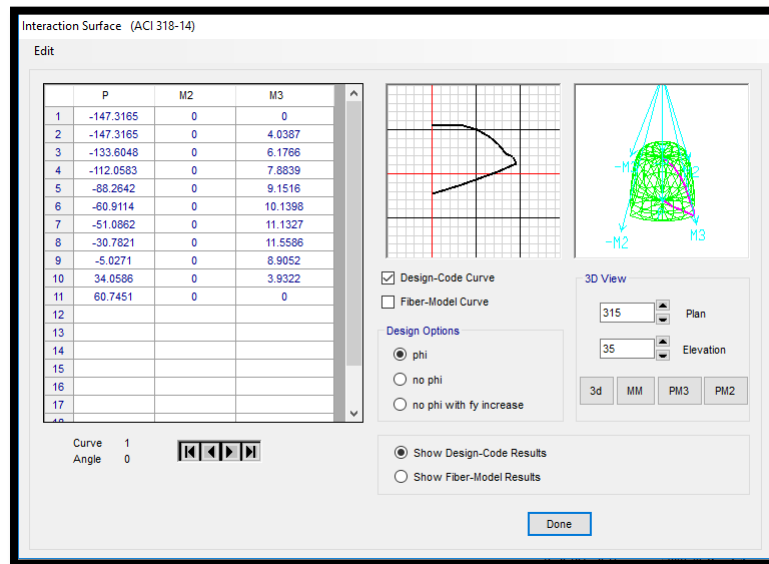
Interaction Surface (ACI 318-14)

Edit

|  | P | M2 | M3 |
|---|---|---|---|
| 1 | -147.3165 | 0 | 0 |
| 2 | -147.3165 | 0 | 4.0387 |
| 3 | -133.6048 | 0 | 6.1766 |
| 4 | -112.0583 | 0 | 7.8839 |
| 5 | -88.2642 | 0 | 9.1516 |
| 6 | -60.9114 | 0 | 10.1398 |
| 7 | -51.0862 | 0 | 11.1327 |
| 8 | -30.7821 | 0 | 11.5586 |
| 9 | -5.0271 | 0 | 8.9052 |
| 10 | 34.0586 | 0 | 3.9322 |
| 11 | 60.7451 | 0 | 0 |
| 12 |  |  |  |
| 13 |  |  |  |
| 14 |  |  |  |
| 15 |  |  |  |
| 16 |  |  |  |
| 17 |  |  |  |

Curve 1
Angle 0

-M3
M2
-M2
M3

Design-Code Curve
Fiber-Model Curve

Design Options
phi
no phi
no phi with fy increase

3D View
315 Plan
35 Elevation
3d MM PM3 PM2

Show Design-Code Results
Show Fiber-Model Results

Done